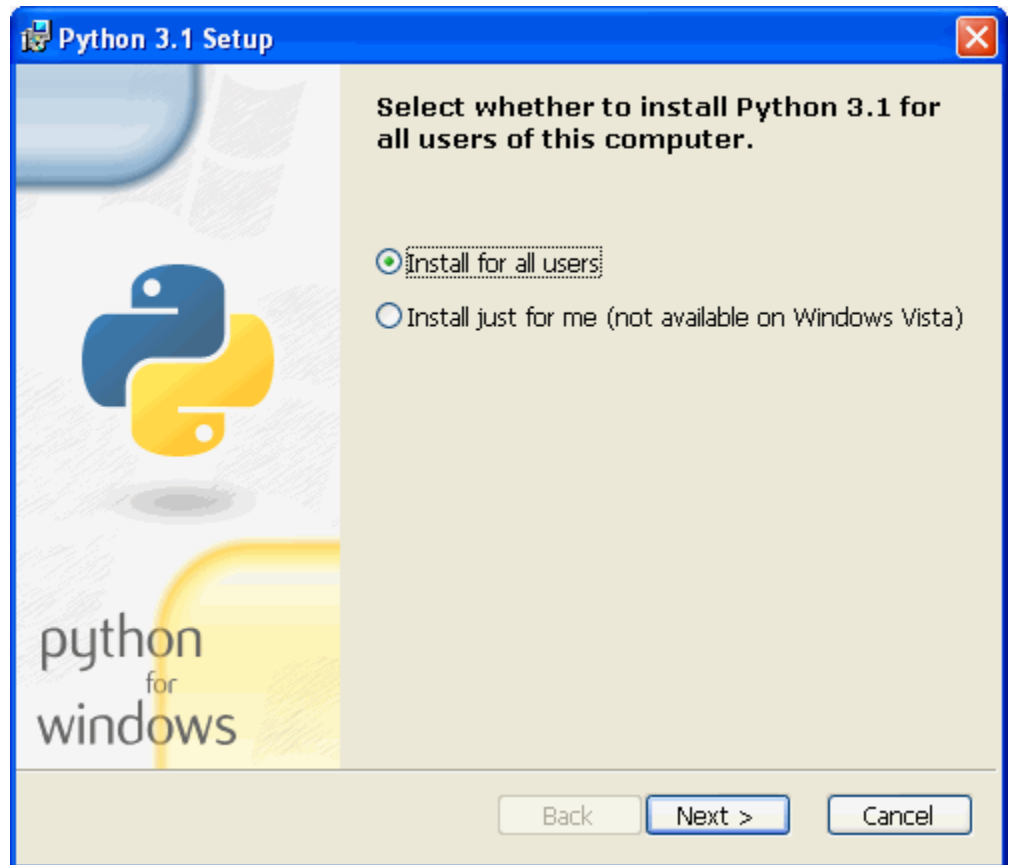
Python 3.1 Setup

python
for
windows

Select whether to install Python 3.1 for all users of this computer.

Install for all users

Install just for me (not available on Windows Vista)

Back
Next >
Cancel